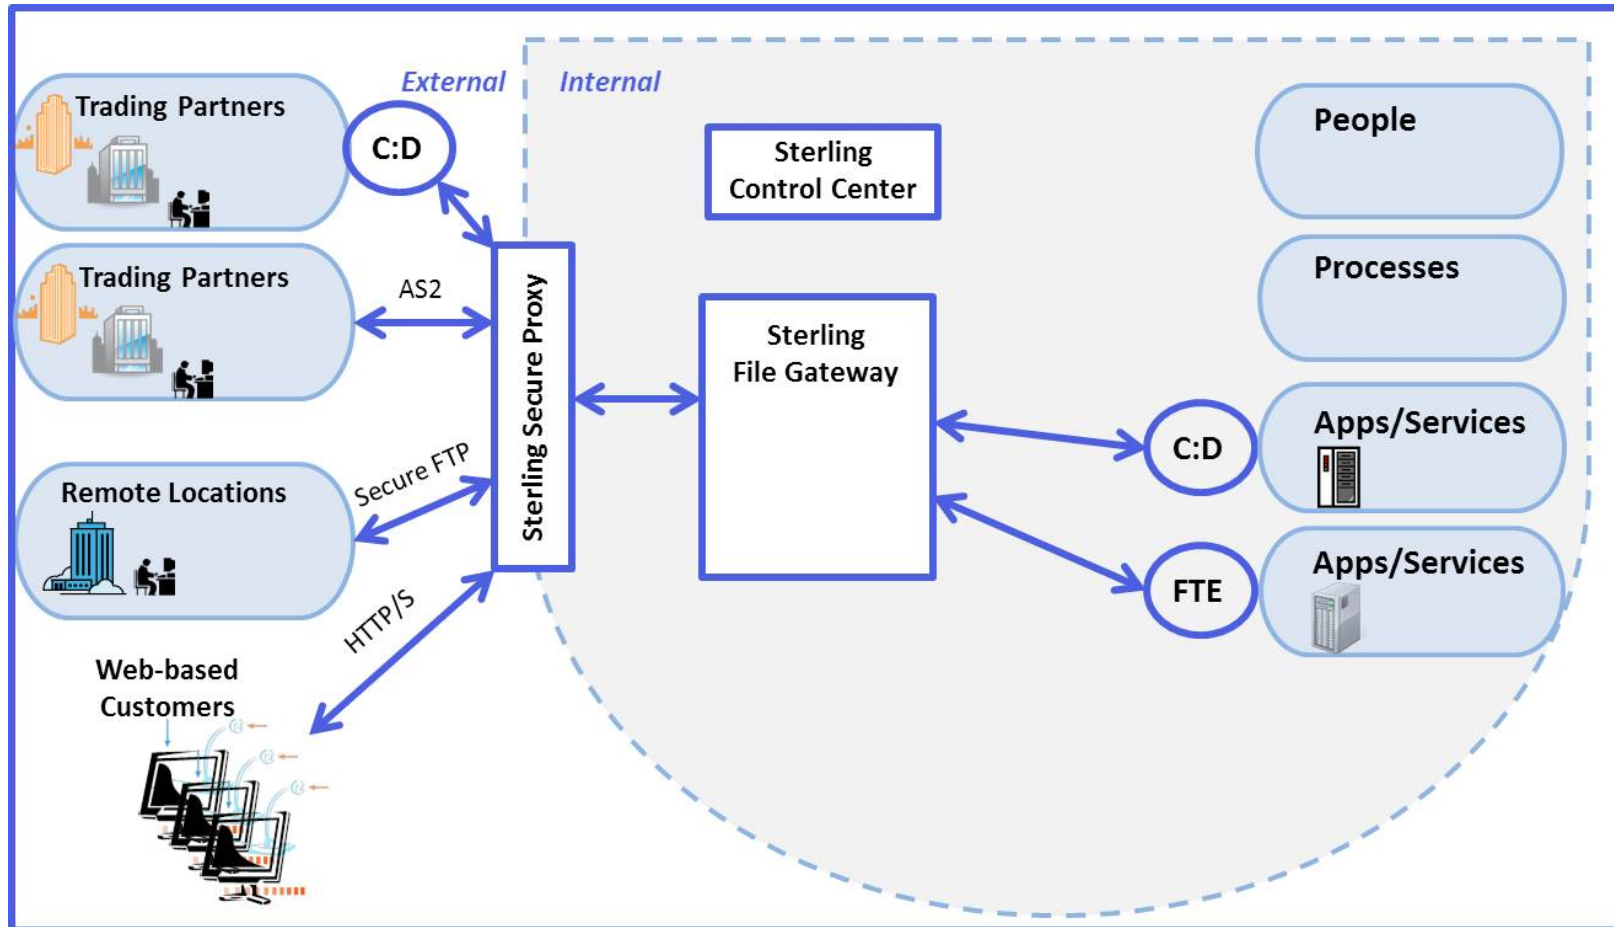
External

Internal

Trading Partners

C:D

Sterling Control Center

People

Trading Partners

AS2

Processes

Sterling Secure Proxy

Sterling File Gateway

Remote Locations

Secure FTP

C:D

Apps/Services

FTE

Apps/Services

HTTP/S

Web-based Customers